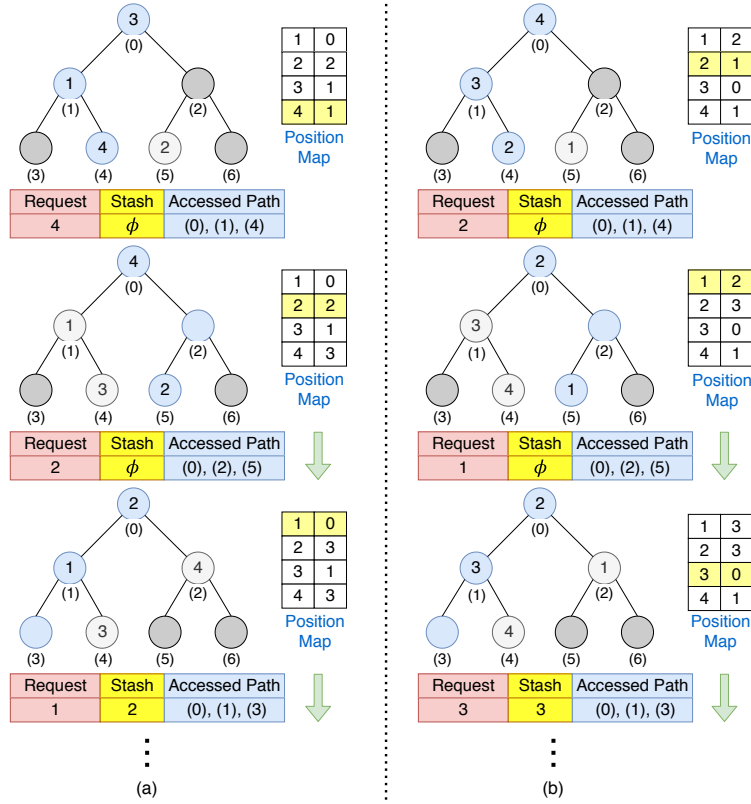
3
(0)
1
(1)
(2)
(3)
4
(4)
2
(5)
(6)

| 1 | 0 |
|---|---|
| 2 | 2 |
| 3 | 1 |
| 4 | 1 |

Position Map

| Request | Stash | Accessed Path |
|---|---|---|
| 4 | $\phi$ | (0), (1), (4) |

4
(0)
1
(1)
(2)
(3)
3
(4)
2
(5)
(6)

| 1 | 0 |
|---|---|
| 2 | 2 |
| 3 | 1 |
| 4 | 3 |

Position Map

| Request | Stash | Accessed Path |
|---|---|---|
| 2 | $\phi$ | (0), (2), (5) |

2
(0)
1
(1)
4
(2)
(3)
3
(4)
(5)
(6)

| 1 | 0 |
|---|---|
| 2 | 3 |
| 3 | 1 |
| 4 | 3 |

Position Map

| Request | Stash | Accessed Path |
|---|---|---|
| 1 | 2 | (0), (1), (3) |

⋮

(a)

4
(0)
3
(1)
(2)
(3)
2
(4)
1
(5)
(6)

| 1 | 2 |
|---|---|
| 2 | 1 |
| 3 | 0 |
| 4 | 1 |

Position Map

| Request | Stash | Accessed Path |
|---|---|---|
| 2 | $\phi$ | (0), (1), (4) |

2
(0)
3
(1)
(2)
(3)
4
(4)
1
(5)
(6)

| 1 | 2 |
|---|---|
| 2 | 3 |
| 3 | 0 |
| 4 | 1 |

Position Map

| Request | Stash | Accessed Path |
|---|---|---|
| 1 | $\phi$ | (0), (2), (5) |

2
(0)
3
(1)
1
(2)
(3)
4
(4)
(5)
(6)

| 1 | 3 |
|---|---|
| 2 | 3 |
| 3 | 0 |
| 4 | 1 |

Position Map

| Request | Stash | Accessed Path |
|---|---|---|
| 3 | 3 | (0), (1), (3) |

⋮

(b)